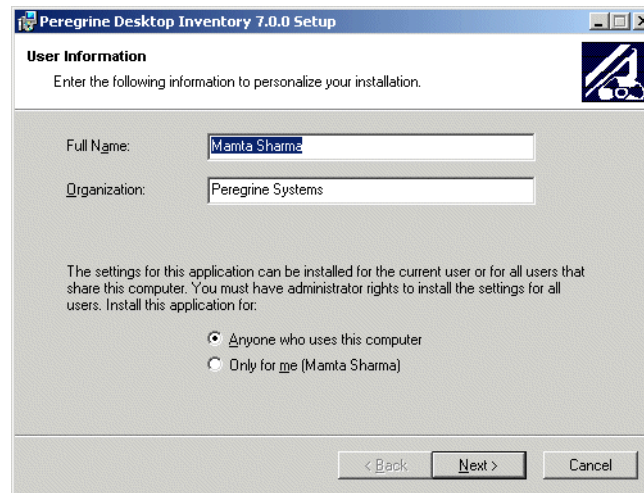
Peregrine Desktop Inventory 7.0.0 Setup

User Information

Enter the following information to personalize your installation.

Full Name: Mamta Sharma

Organization: Peregrine Systems

The settings for this application can be installed for the current user or for all users that share this computer. You must have administrator rights to install the settings for all users. Install this application for:

Anyone who uses this computer

Only for me (Mamta Sharma)

< Back

Next >

Cancel